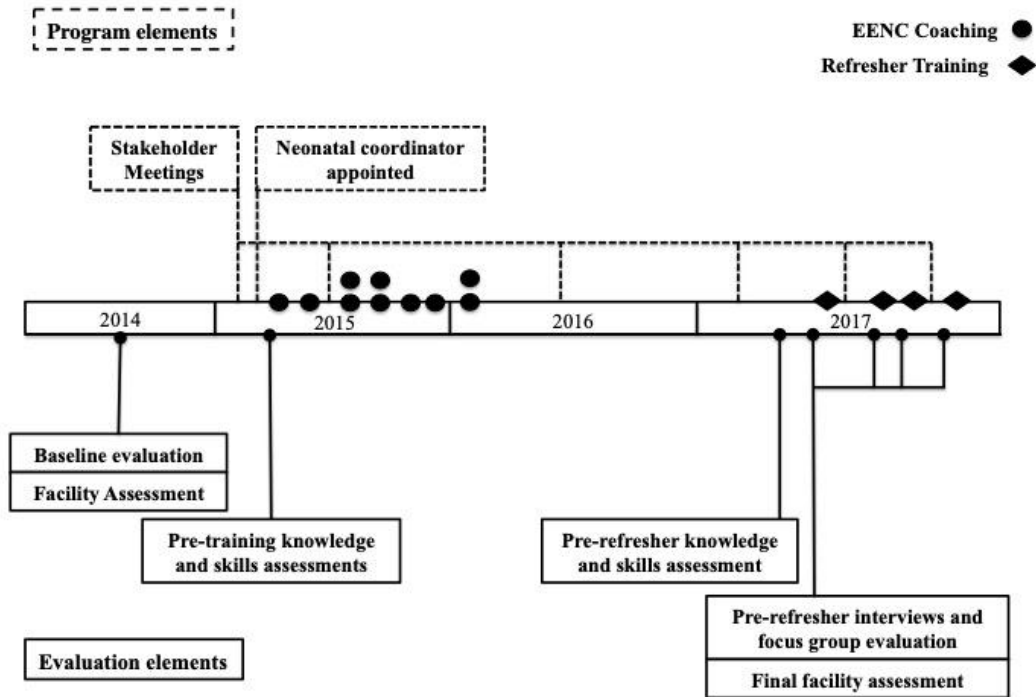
Program elements

EENC Coaching

Refresher Training

Stakeholder Meetings

Neonatal coordinator appointed

2014

2015

2016

2017

Baseline evaluation

Facility Assessment

Pre-training knowledge and skills assessments

Pre-refresher knowledge and skills assessment

Pre-refresher interviews and focus group evaluation

Final facility assessment

Evaluation elements